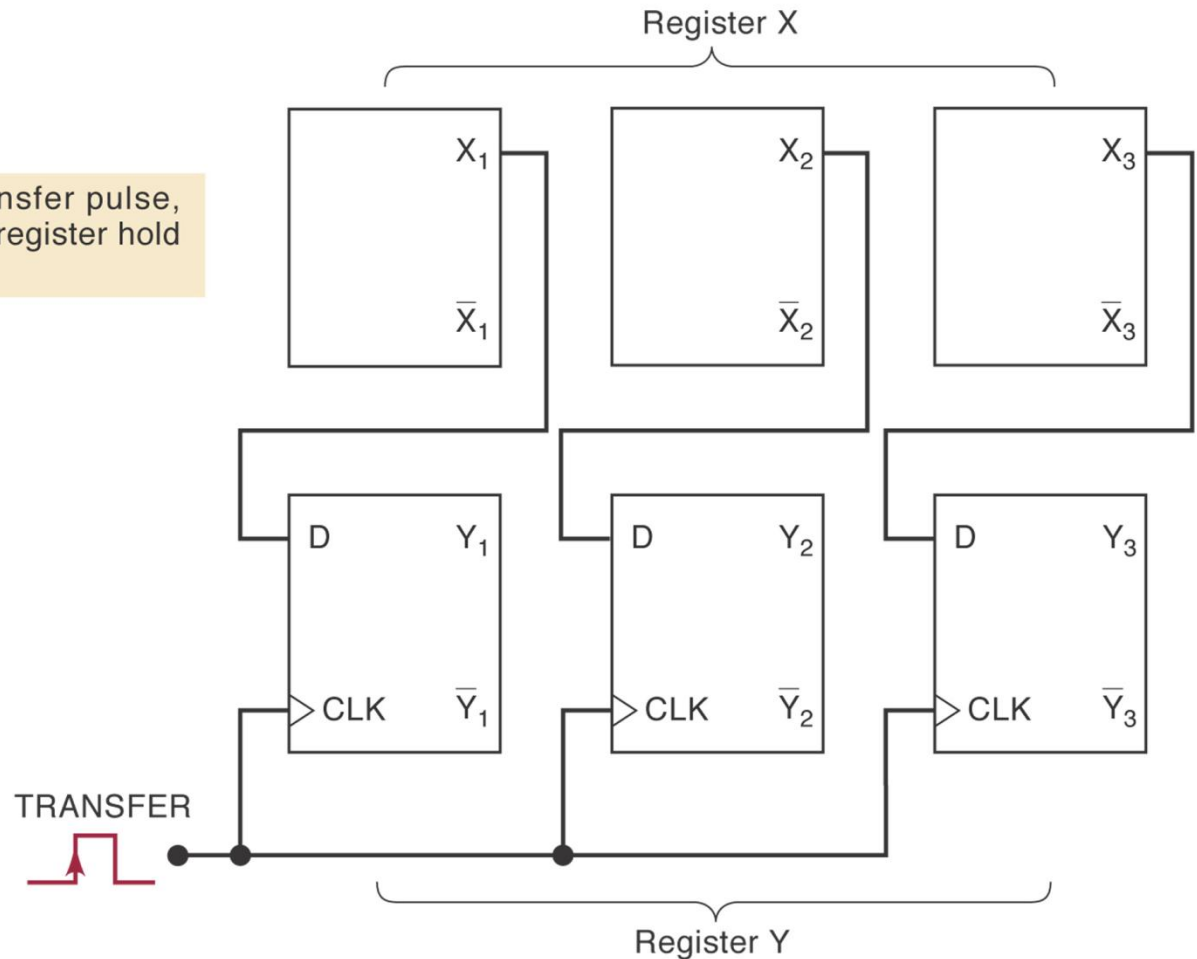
Register X

nsfer pulse,
register hold

$X_1$

$\overline{X}_1$

$X_2$

$\overline{X}_2$

$X_3$

$\overline{X}_3$

D

$Y_1$

CLK

$\overline{Y}_1$

D

$Y_2$

CLK

$\overline{Y}_2$

D

$Y_3$

CLK

$\overline{Y}_3$

TRANSFER

Register Y